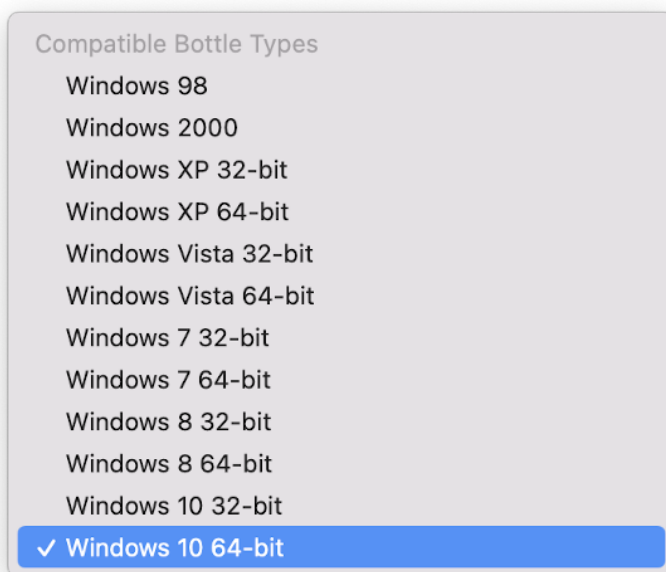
Compatible Bottle Types
Windows 98
Windows 2000
Windows XP 32-bit
Windows XP 64-bit
Windows Vista 32-bit
Windows Vista 64-bit
Windows 7 32-bit
Windows 7 64-bit
Windows 8 32-bit
Windows 8 64-bit
Windows 10 32-bit
✓ Windows 10 64-bit